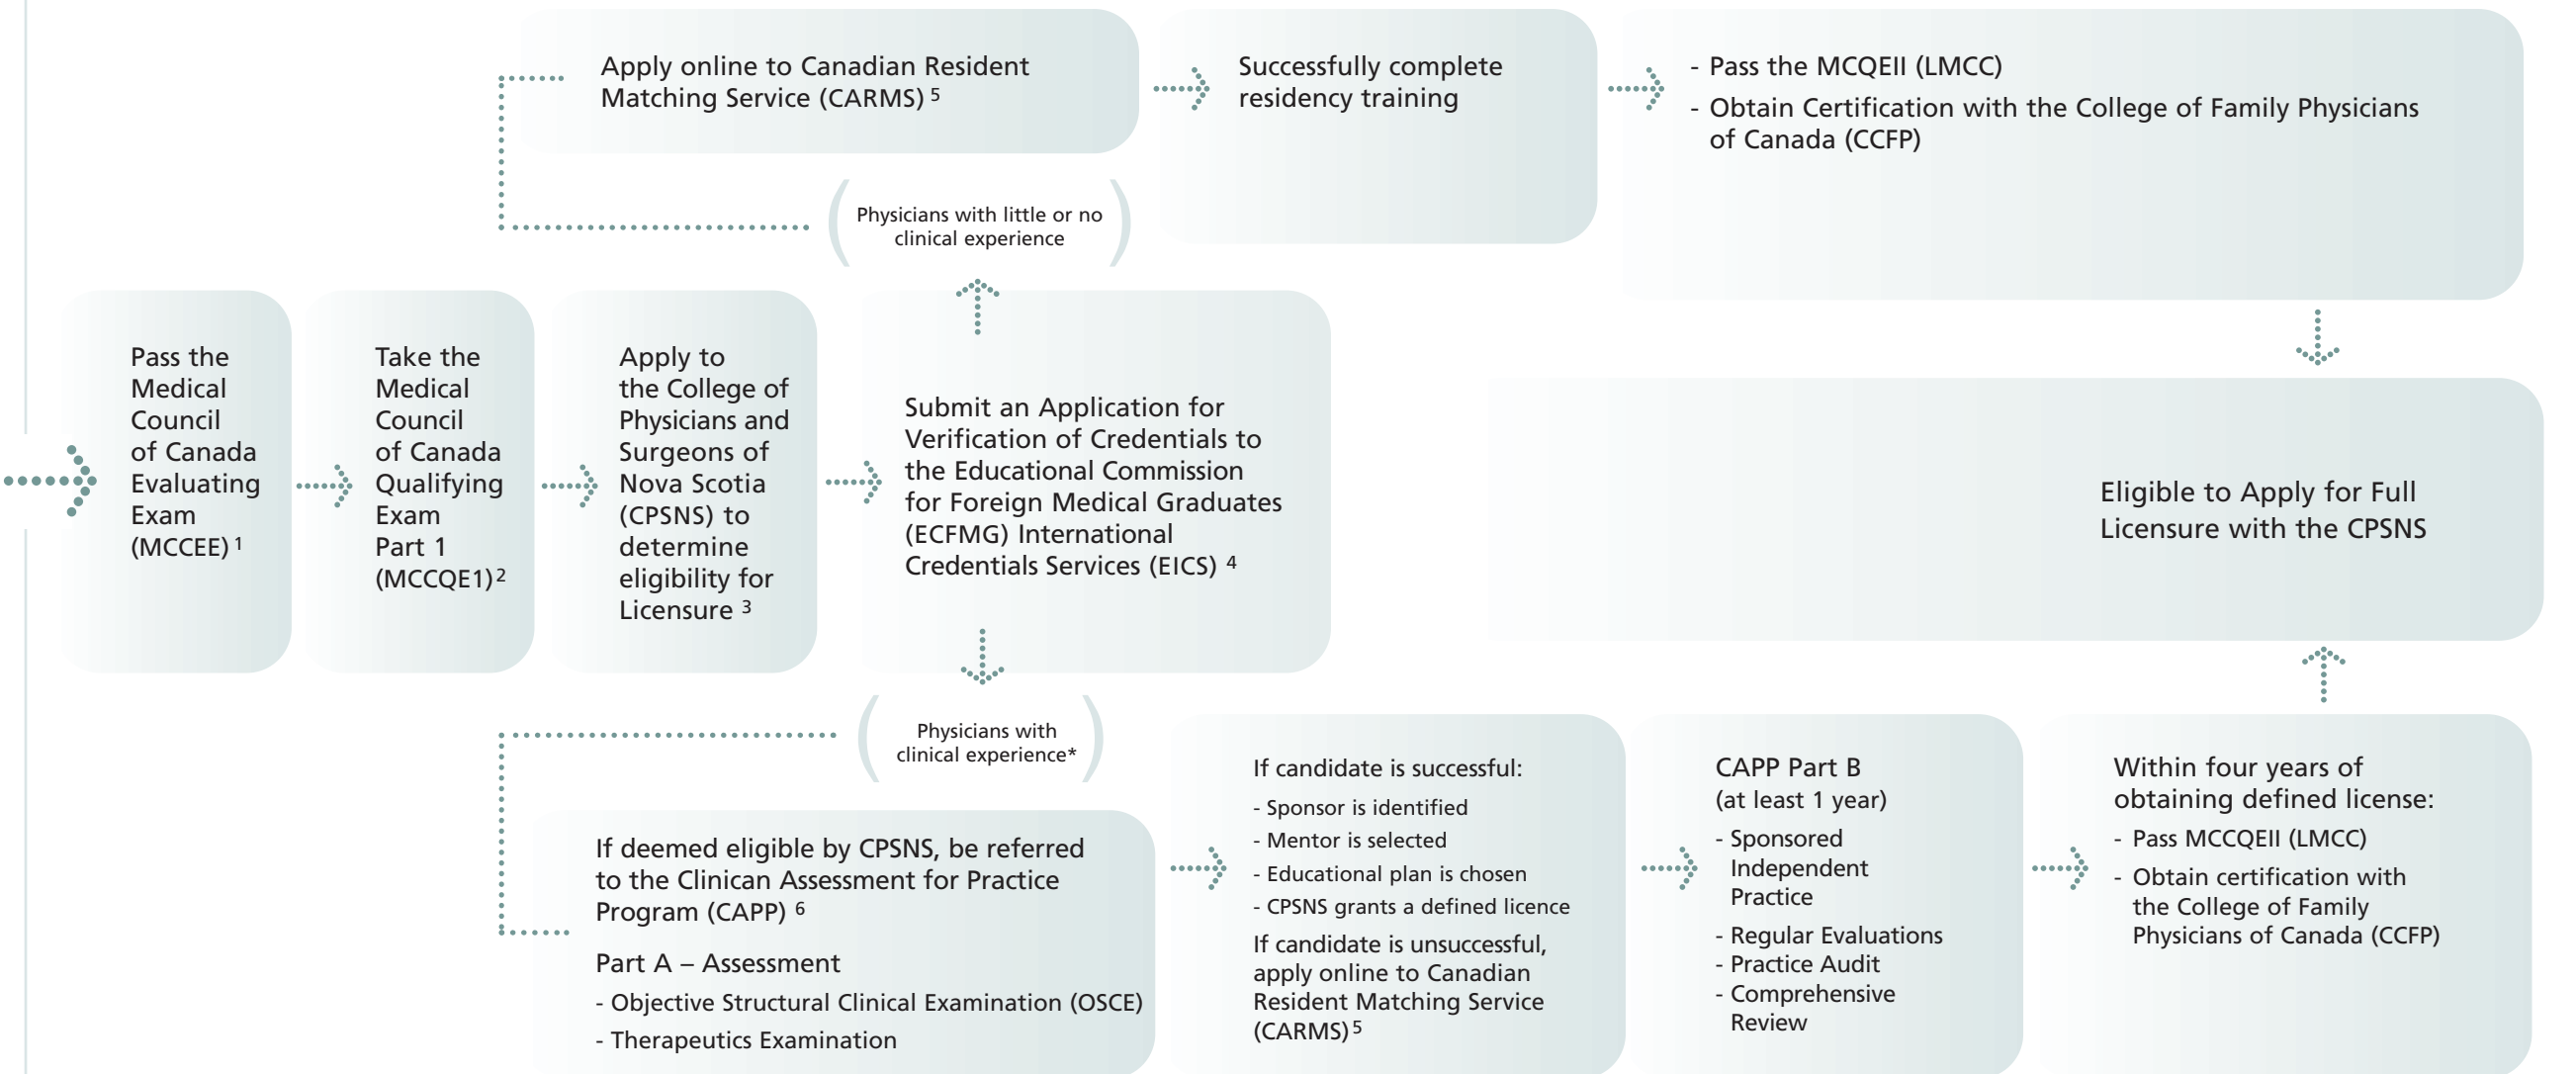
Apply online to Canadian Resident Matching Service (CARMS) $^{5}$

Successfully complete residency training

- Pass the MCQEII (LMCC)
- Obtain Certification with the College of Family Physicians of Canada (CCFP)

Physicians with little or no clinical experience

Pass the Medical Council of Canada Evaluating Exam (MCCEE) $^{1}$

Take the Medical Council of Canada Qualifying Exam Part 1 (MCCQE1) $^{2}$

Apply to the College of Physicians and Surgeons of Nova Scotia (CPSNS) to determine eligibility for Licensure $^{3}$

Submit an Application for Verification of Credentials to the Educational Commission for Foreign Medical Graduates (ECFMG) International Credentials Services (EICS) $^{4}$

Eligible to Apply for Full Licensure with the CPSNS

Physicians with clinical experience*

If deemed eligible by CPSNS, be referred to the Clinican Assessment for Practice Program (CAPP) $^{6}$

Part A – Assessment
- Objective Structural Clinical Examination (OSCE)
- Therapeutics Examination

If candidate is successful:
- Sponsor is identified
- Mentor is selected
- Educational plan is chosen
- CPSNS grants a defined licence

If candidate is unsuccessful, apply online to Canadian Resident Matching Service (CARMS) $^{5}$

CAPP Part B (at least 1 year)
- Sponsored Independent Practice
- Regular Evaluations
- Practice Audit
- Comprehensive Review

Within four years of obtaining defined license:
- Pass MCCQEII (LMCC)
- Obtain certification with the College of Family Physicians of Canada (CCFP)